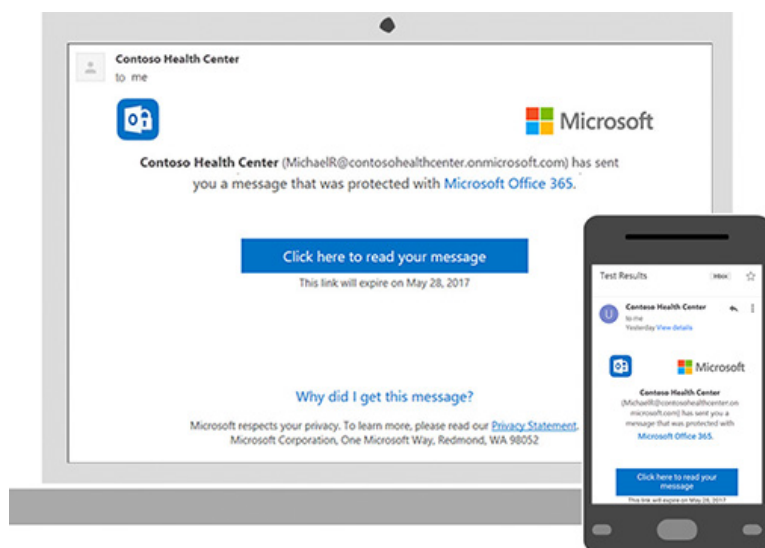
Contoso Health Center
to me

Microsoft

Contoso Health Center (MichaelR@contosohealthcenter.onmicrosoft.com) has sent you a message that was protected with Microsoft Office 365.

Click here to read your message

This link will expire on May 28, 2017

Why did I get this message?

Microsoft respects your privacy. To learn more, please read our Privacy Statement. Microsoft Corporation, One Microsoft Way, Redmond, WA 98052

Test Results Inbox

U Contoso Health Center
to me
Yesterday View details

Microsoft

Contoso Health Center (MichaelR@contosohealthcenter.onmicrosoft.com) has sent you a message that was protected with Microsoft Office 365.

Click here to read your message

This link will expire on May 28, 2017